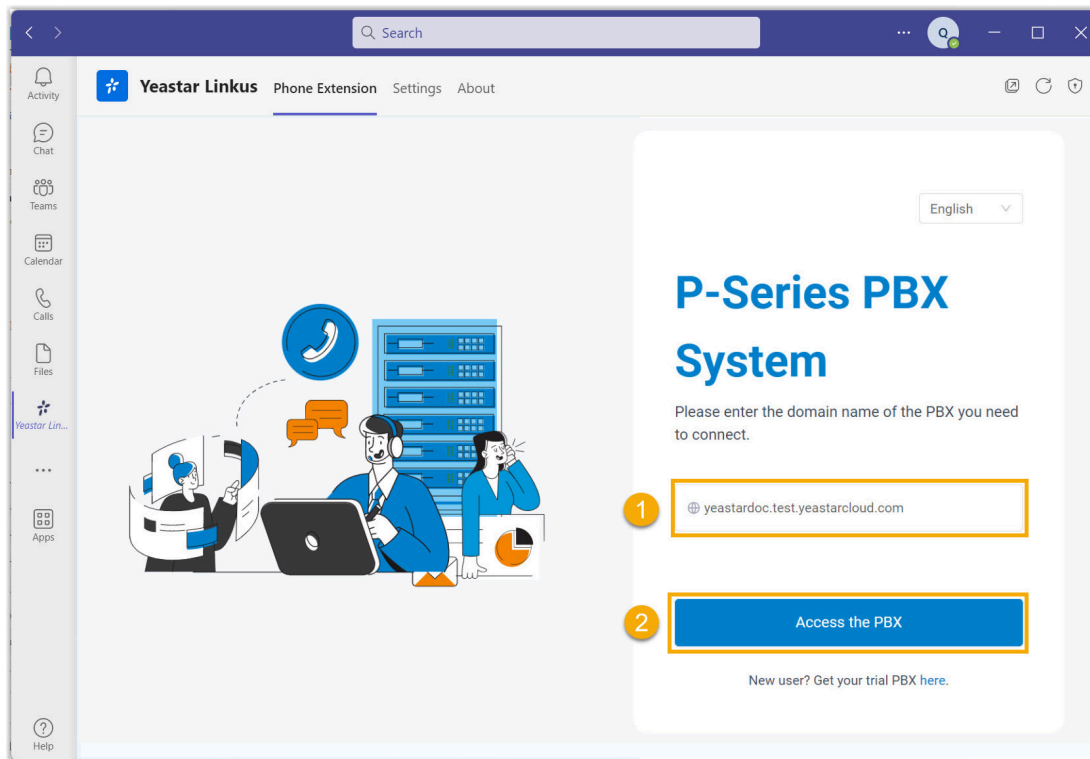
Search

Activity
Chat
Teams
Calendar
Calls
Files
Yeastar Lin...
...
Apps
Help

Yeastar Linkus Phone Extension Settings About

English

P-Series PBX System

Please enter the domain name of the PBX you need to connect.

1
yeastardoc.test.yeastarcloud.com

2
Access the PBX

New user? Get your trial PBX here.